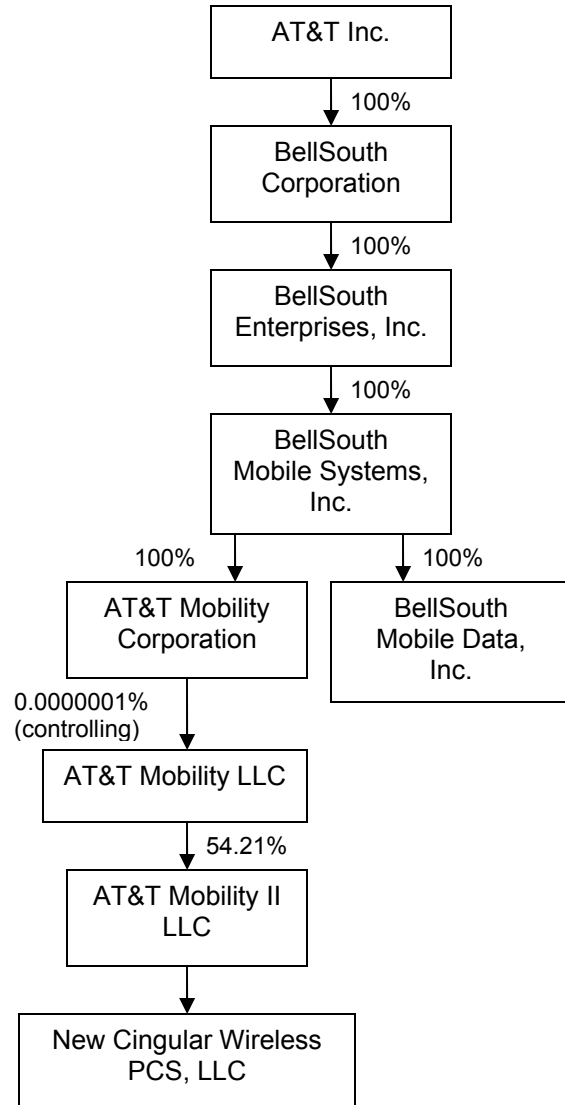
AT&T Inc.

100%

BellSouth Corporation

100%

BellSouth Enterprises, Inc.

100%

BellSouth Mobile Systems, Inc.

100%

AT&T Mobility Corporation

100%

BellSouth Mobile Data, Inc.

0.0000001% (controlling)

AT&T Mobility LLC

54.21%

AT&T Mobility II LLC

New Cingular Wireless PCS, LLC